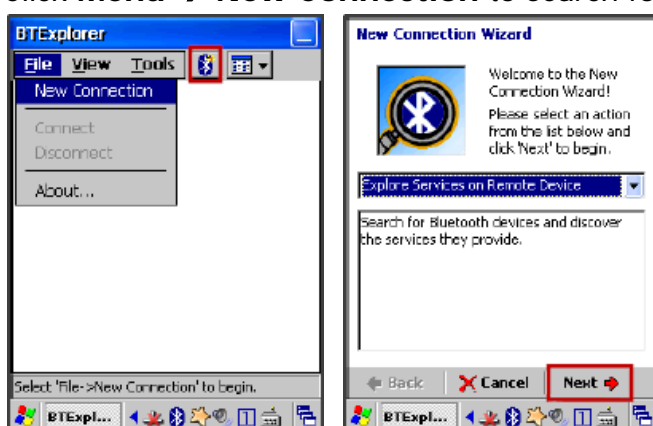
click Menu → New Connection to search fo

BTExplorer

File View Tools

New Connection

Connect

Disconnect

About...

Select 'File->New Connection' to begin.

BTExpl...

New Connection Wizard

Welcome to the New Connection Wizard!

Please select an action from the list below and click 'Next' to begin.

Explore Services on Remote Device

Search for Bluetooth devices and discover the services they provide.

Back

Cancel

Next

BTExpl...